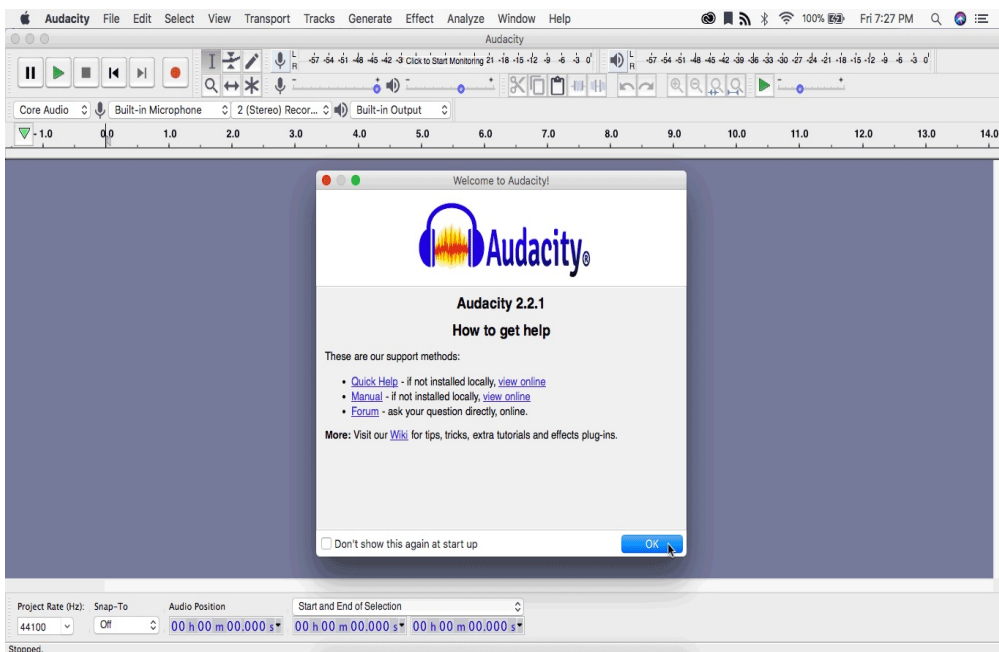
Audacity File Edit Select View Transport Tracks Generate Effect Analyze Window Help

100% Fri 7:27 PM

Audacity

L R -57 -54 -51 -48 -45 -42 -3 Click to Start Monitoring 21 -18 -15 -12 -9 -6 -3 0

L R -57 -54 -51 -48 -45 -42 -39 -36 -33 -30 -27 -24 -21 -18 -15 -12 -9 -6 -3 0

Core Audio Built-in Microphone 2 (Stereo) Recor... Built-in Output

- 1.0 0.0 1.0 2.0 3.0 4.0 5.0 6.0 7.0 8.0 9.0 10.0 11.0 12.0 13.0 14.0

Welcome to Audacity!

Audacity®

Audacity 2.2.1

How to get help

These are our support methods:

• Quick Help - if not installed locally, view online
• Manual - if not installed locally, view online
• Forum - ask your question directly, online.

More: Visit our Wiki for tips, tricks, extra tutorials and effects plug-ins.

Don't show this again at start up

OK

Project Rate (Hz): Snap-To Audio Position Start and End of Selection

44100 Off 00 h 00 m 00.000 s 00 h 00 m 00.000 s 00 h 00 m 00.000 s

Stopped.